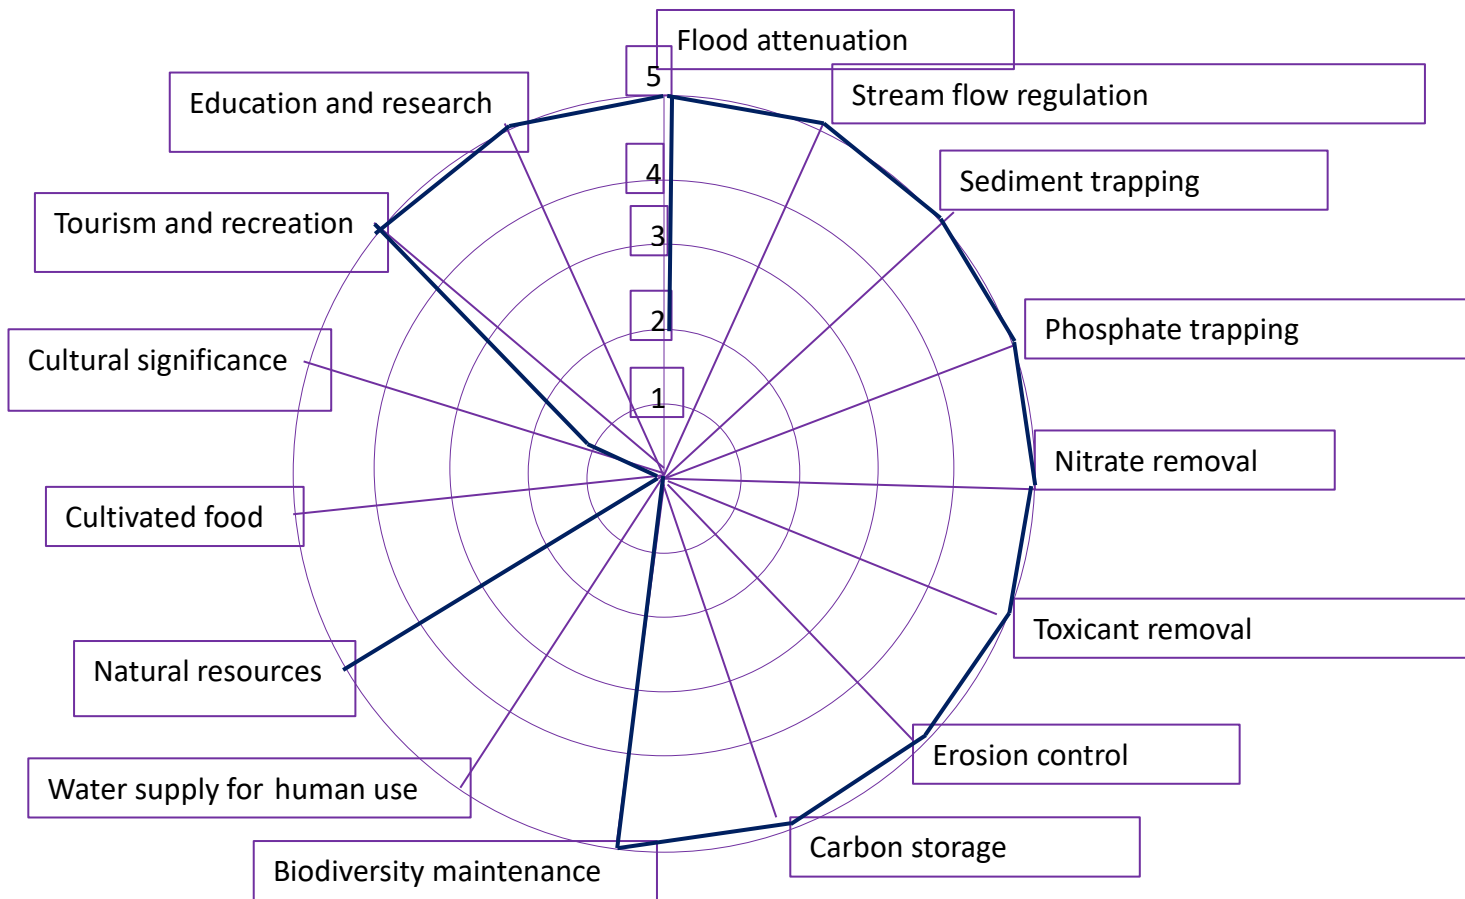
Flood attenuation
5
Stream flow regulation
Education and research
4
Sediment trapping
Tourism and recreation
3
Phosphate trapping
2
Cultural significance
1
Nitrate removal
Cultivated food
Toxicant removal
Natural resources
Erosion control
Water supply for human use
Carbon storage
Biodiversity maintenance